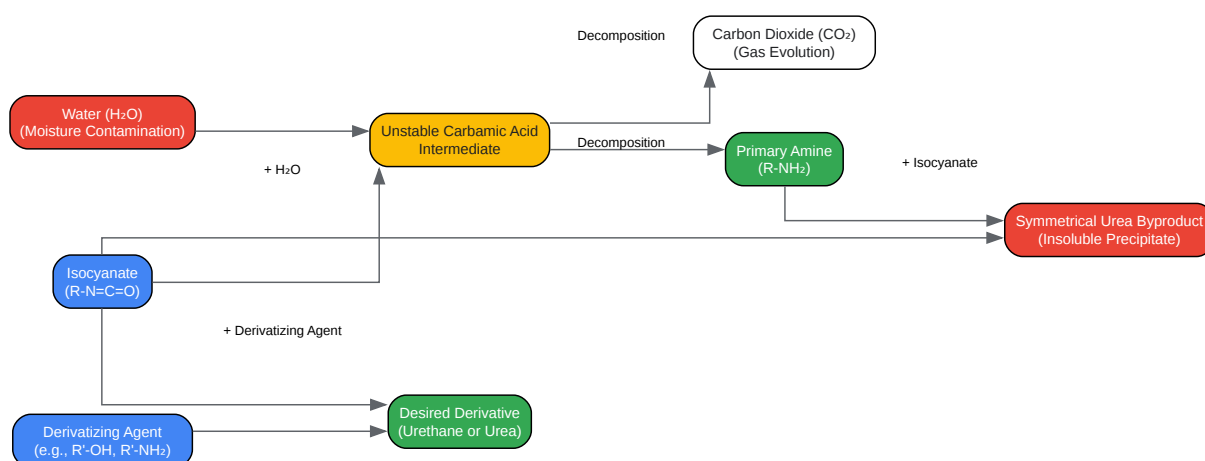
Decomposition

Carbon Dioxide ($CO_2$)
(Gas Evolution)

Water ($H_2O$)
(Moisture Contamination)

Unstable Carbamic Acid Intermediate

Decomposition

Primary Amine
($R-NH_2$)

+ Isocyanate

+ $H_2O$

Symmetrical Urea Byproduct
(Insoluble Precipitate)

Isocyanate
(R-N=C=O)

+ Derivatizing Agent

Desired Derivative
(Urethane or Urea)

Derivatizing Agent
(e.g., R'-OH, R'-$NH_2$)